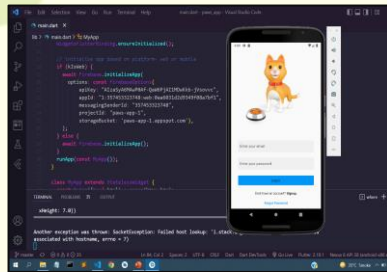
File Edit Selection View Go Run Terminal Help main.dart - paws_app - Visual Studio Code

main.dart

lib > main.dart > MyApp

WidgetsFlutterBinding.ensureInitialized();

if (kIsWeb) {
await Firebase.initializeApp(
options: const FirebaseOptions(
apiKey: "AIzaSyA0hNuPNHF-QwHRFjKIMEwhhk-jhsvnrc",
appId: "1:357455322748:web:0aa6931d2934f88a7bf1",
messagingSenderId: "357455322748",
projectId: "paws-app-1",
storageBucket: "paws-app-1.appspot.com",
),
);
} else {
await Firebase.initializeApp();
}
runApp(const MyApp());
}

class MyApp extends StatelessWidget {

TERMINAL

sHeight: 7.0))

Another exception was thrown: SocketException: Failed host lookup: '1.stack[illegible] associated with hostname, errno = 7)

Enter your email

Enter your password

Login

Don't have an account? Signup

Forgot Password?

Ln 66, Col 3 Spaces: 2 UTF-8 CRLF Dart